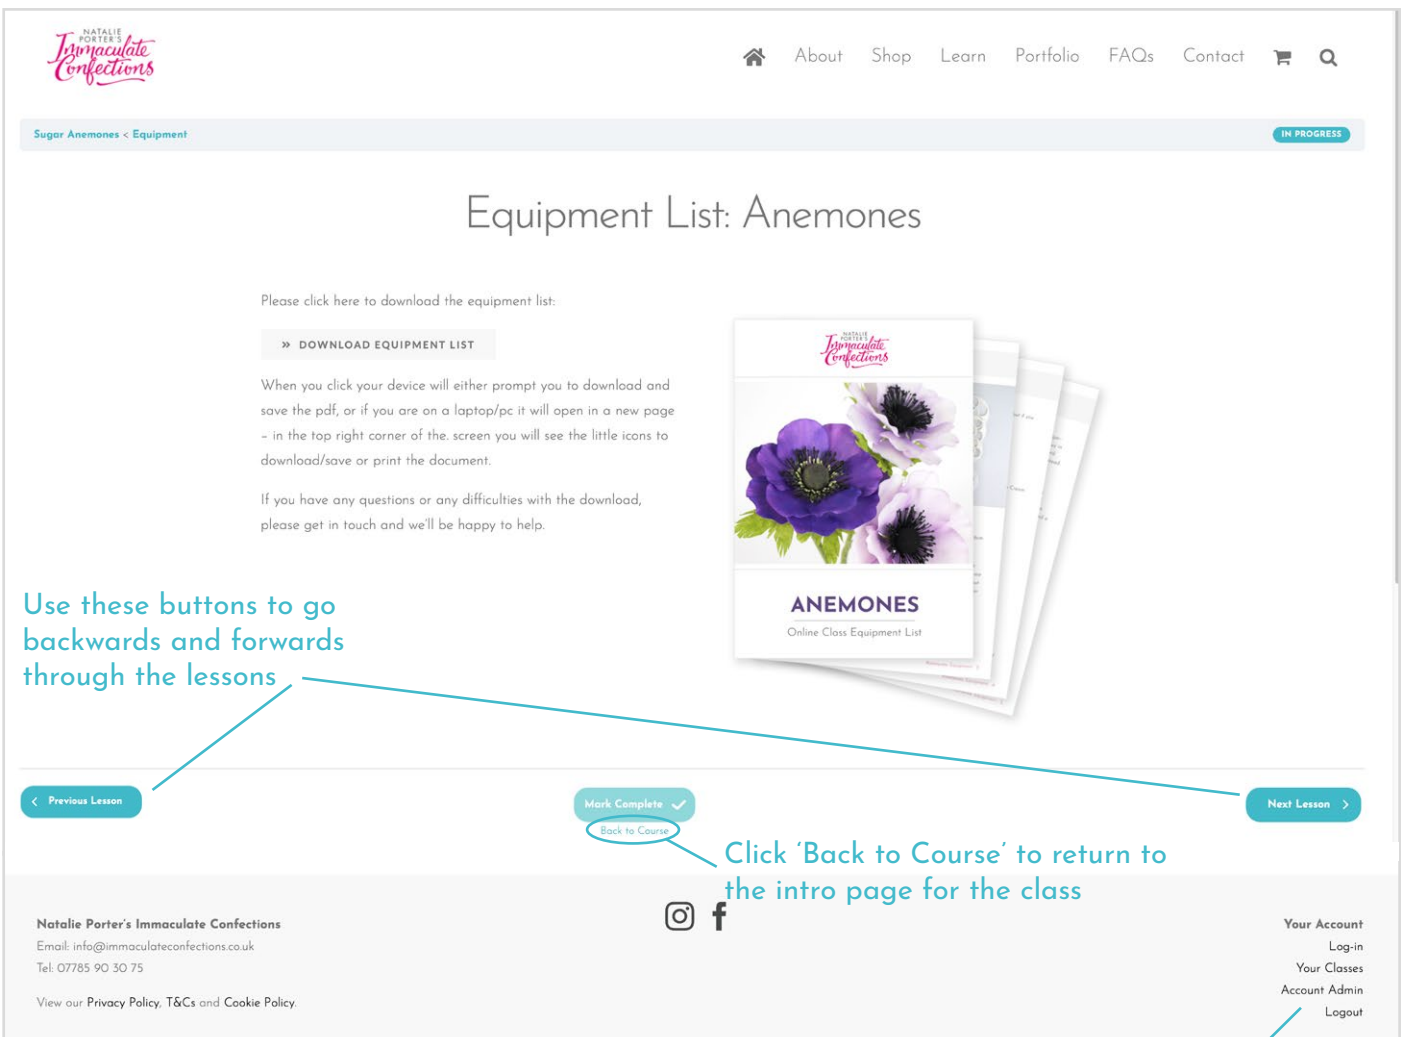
NATALIE PORTER'S Immaculate Confections

About Shop Learn Portfolio FAQs Contact

Sugar Anemones < Equipment

IN PROGRESS

Equipment List: Anemones

Please click here to download the equipment list:

» DOWNLOAD EQUIPMENT LIST

When you click your device will either prompt you to download and save the pdf, or if you are on a laptop/pc it will open in a new page – in the top right corner of the. screen you will see the little icons to download/save or print the document.

If you have any questions or any difficulties with the download, please get in touch and we'll be happy to help.

NATALIE PORTER'S Immaculate Confections

ANEMONES

Online Class Equipment List

Use these buttons to go backwards and forwards through the lessons

Previous Lesson

Mark Complete

Back to Course

Next Lesson

Click 'Back to Course' to return to the intro page for the class

Natalie Porter's Immaculate Confections

Email: info@immaculateconfections.co.uk

Tel: 07785 90 30 75

View our Privacy Policy, T&Cs and Cookie Policy.

Your Account

Log-in

Your Classes

Account Admin

Logout